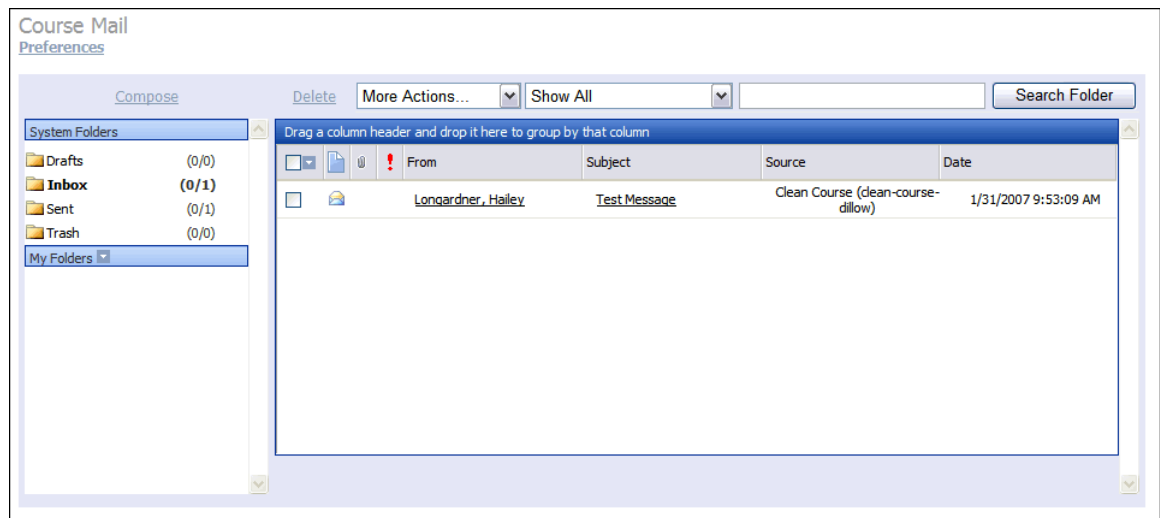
Course Mail
Preferences

Compose

Delete More Actions... Show All Search Folder

System Folders
Drafts (0/0)
Inbox (0/1)
Sent (0/1)
Trash (0/0)
My Folders

Drag a column header and drop it here to group by that column

| | | | ! | From | Subject | Source | Date |
|---|---|---|---|---|---|---|---|
| | | | | Longardner, Hailey | Test Message | Clean Course (clean-course-dillow) | 1/31/2007 9:53:09 AM |